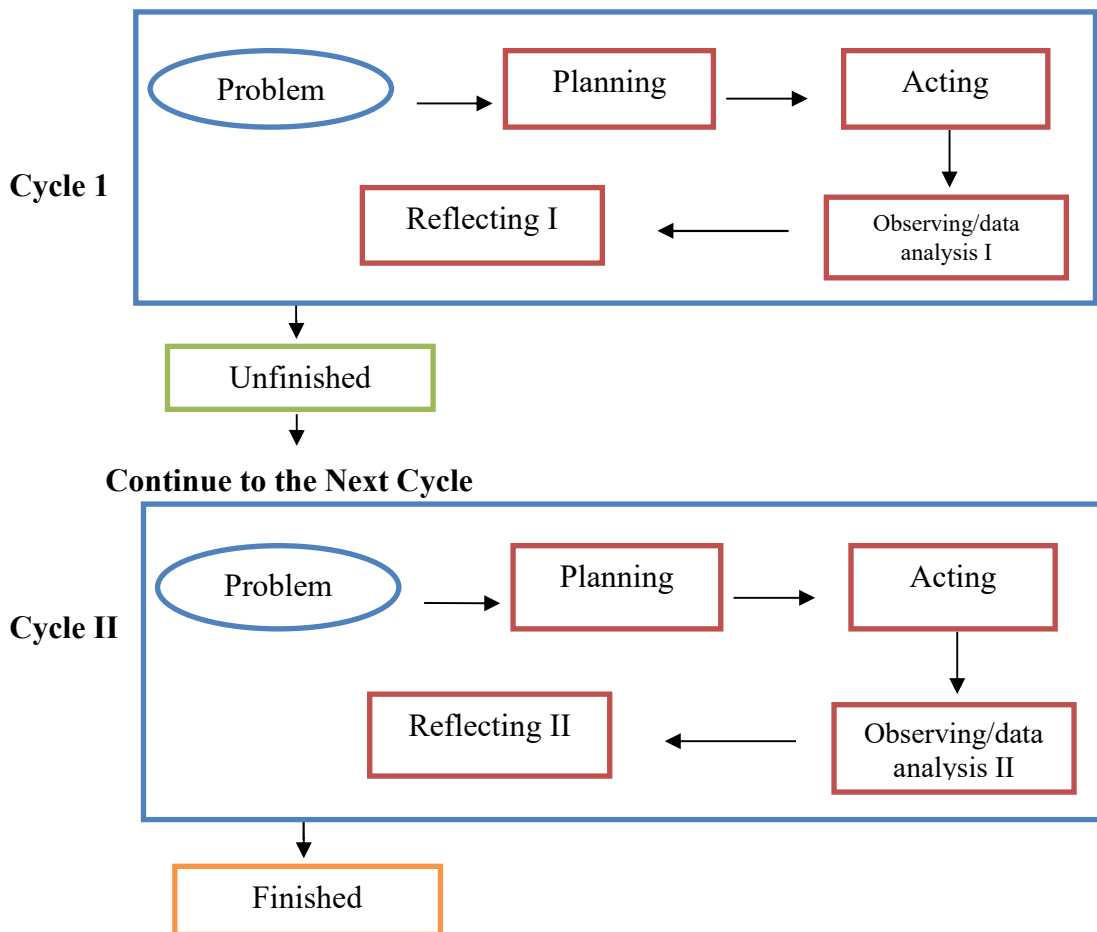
Cycle 1

Problem

Planning

Acting

Reflecting I

Observing/data analysis I

Unfinished

Continue to the Next Cycle

Cycle II

Problem

Planning

Acting

Reflecting II

Observing/data analysis II

Finished